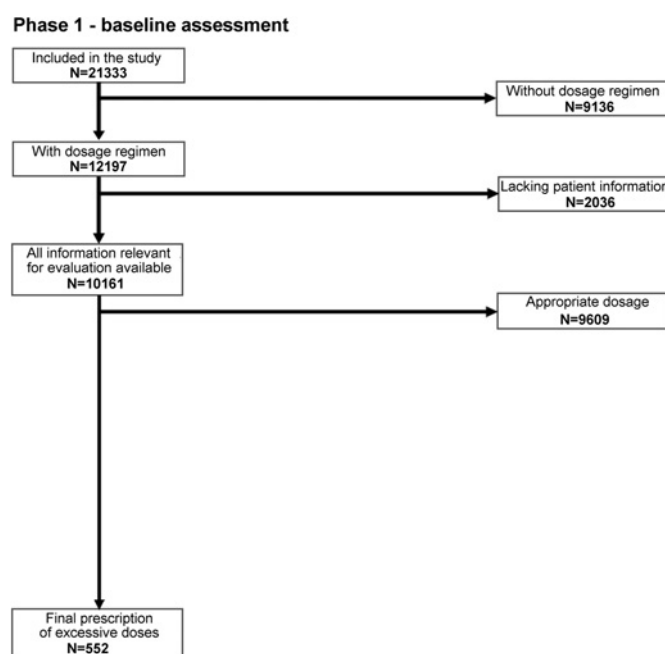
Phase 1 - baseline assessment

Included in the study
N=21333

Without dosage regimen
N=9136

With dosage regimen
N=12197

Lacking patient information
N=2036

All information relevant for evaluation available
N=10161

Appropriate dosage
N=9609

Final prescription of excessive doses
N=552